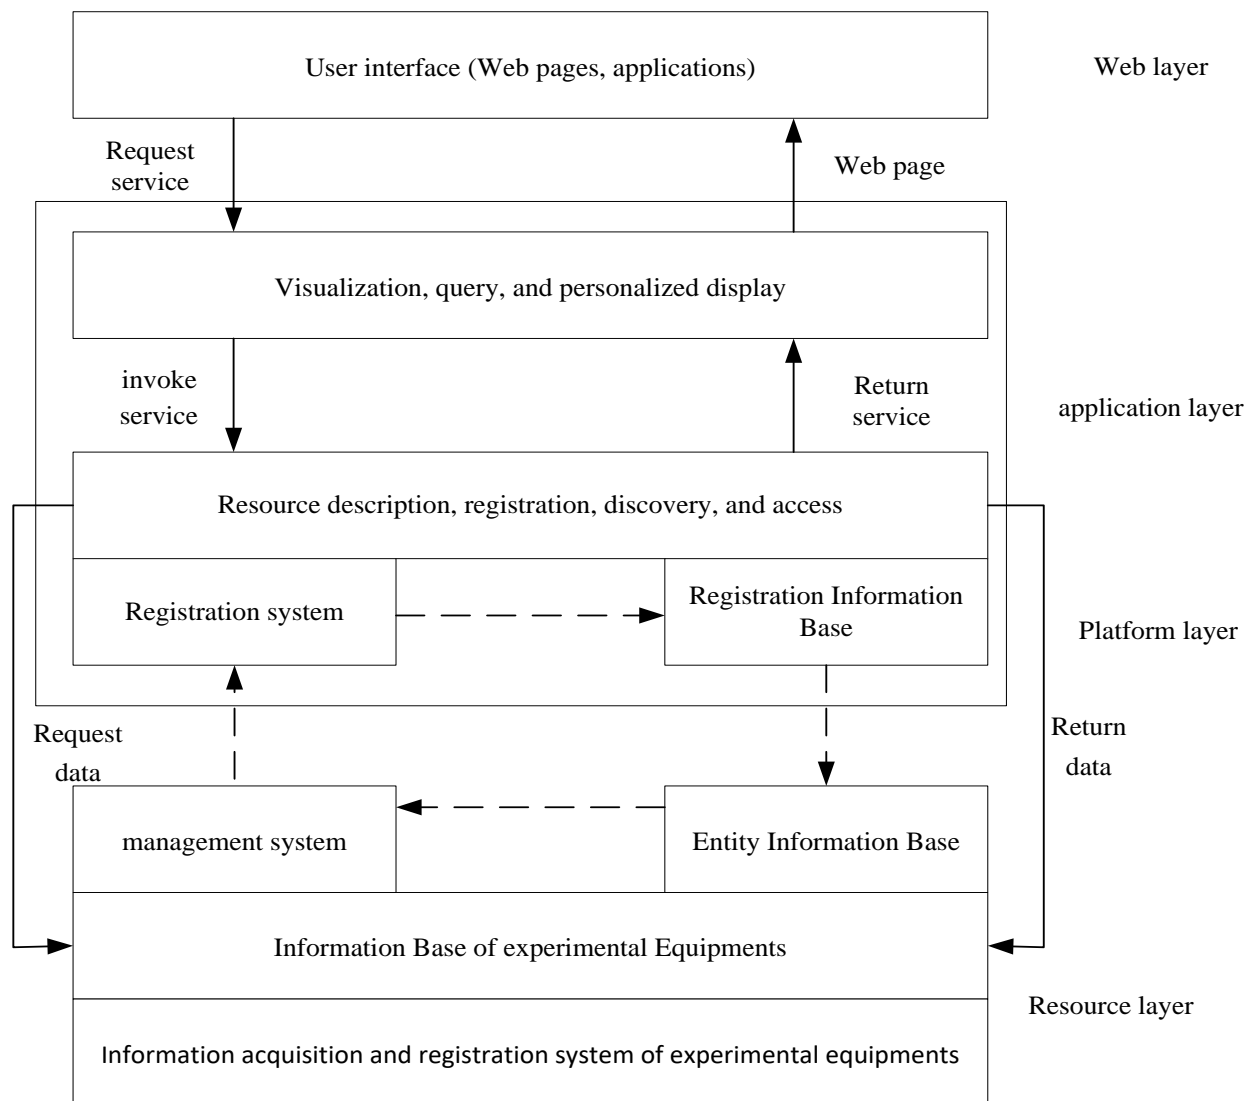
User interface (Web pages, applications)

Web layer

Request service

Web page

Visualization, query, and personalized display

invoke service

Return service

application layer

Resource description, registration, discovery, and access

Registration system

Registration Information Base

Platform layer

Request data

Return data

management system

Entity Information Base

Information Base of experimental Equipments

Resource layer

Information acquisition and registration system of experimental equipments